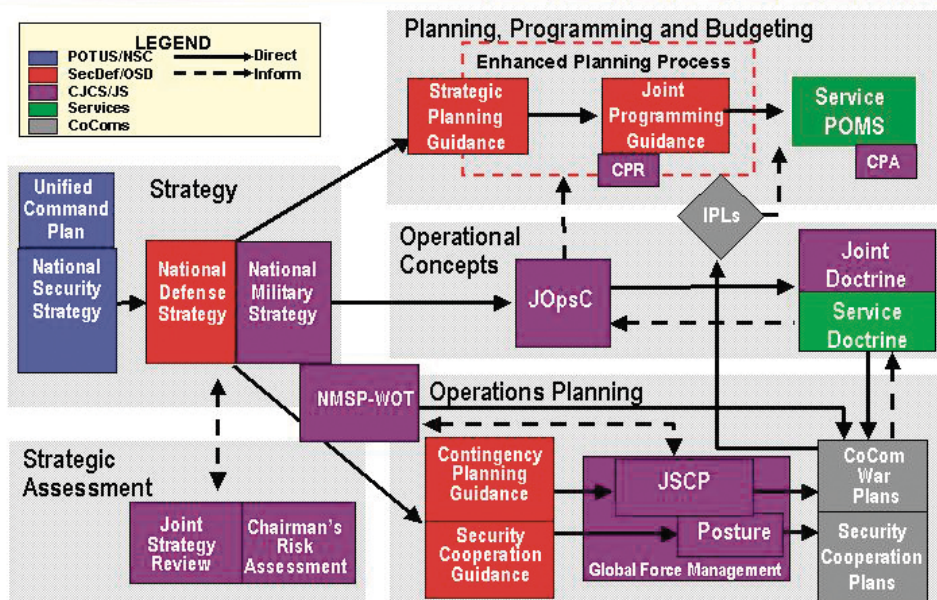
LEGEND
POTUS/NSC
SecDef/OSD
CJCS/JS
Services
CoComs
Direct
Inform

Planning, Programming and Budgeting
Enhanced Planning Process
Strategic Planning Guidance
Joint Programming Guidance
CPR
Service POMS
CPA
IPLs

Strategy
Unified Command Plan
National Security Strategy
National Defense Strategy
National Military Strategy

Operational Concepts
JOpsC
Joint Doctrine
Service Doctrine

NMSP-WOT
Operations Planning
Contingency Planning Guidance
Security Cooperation Guidance
JSCP
Posture
Global Force Management
CoCom War Plans
Security Cooperation Plans

Strategic Assessment
Joint Strategy Review
Chairman's Risk Assessment